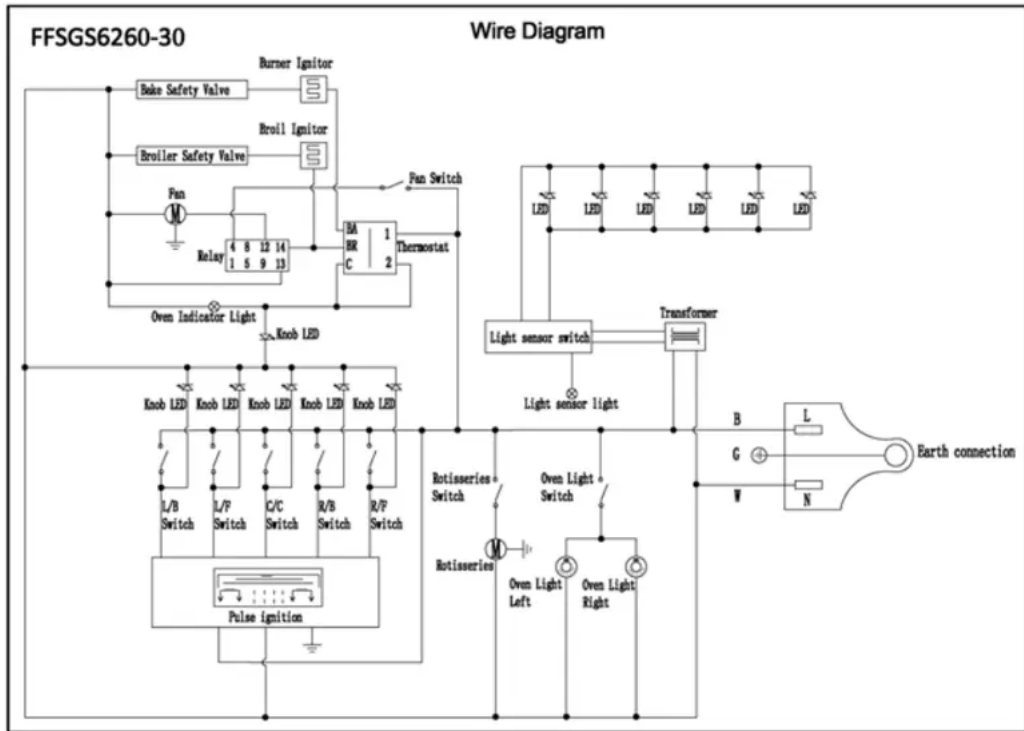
FFSGS6260-30

Wire Diagram

Burner Ignitor

Bake Safety Valve

Broil Ignitor

Broiler Safety Valve

Fan Switch

Fan

M

Relay

| 4 | 8 | 12 | 14 |
|---|---|---|---|
| 1 | 5 | 9 | 13 |

BA
BR
C

1
2

Thermostat

Oven Indicator Light

Knob LED

LED LED LED LED LED LED

Light sensor switch

Transformer

Light sensor light

Knob LED Knob LED Knob LED Knob LED Knob LED

B

L

G

Earth connection

W

N

Rotisseries Switch

Oven Light Switch

L/B Switch

L/F Switch

C/C Switch

R/B Switch

R/F Switch

M

Rotisseries

Oven Light Left

Oven Light Right

Pulse ignition